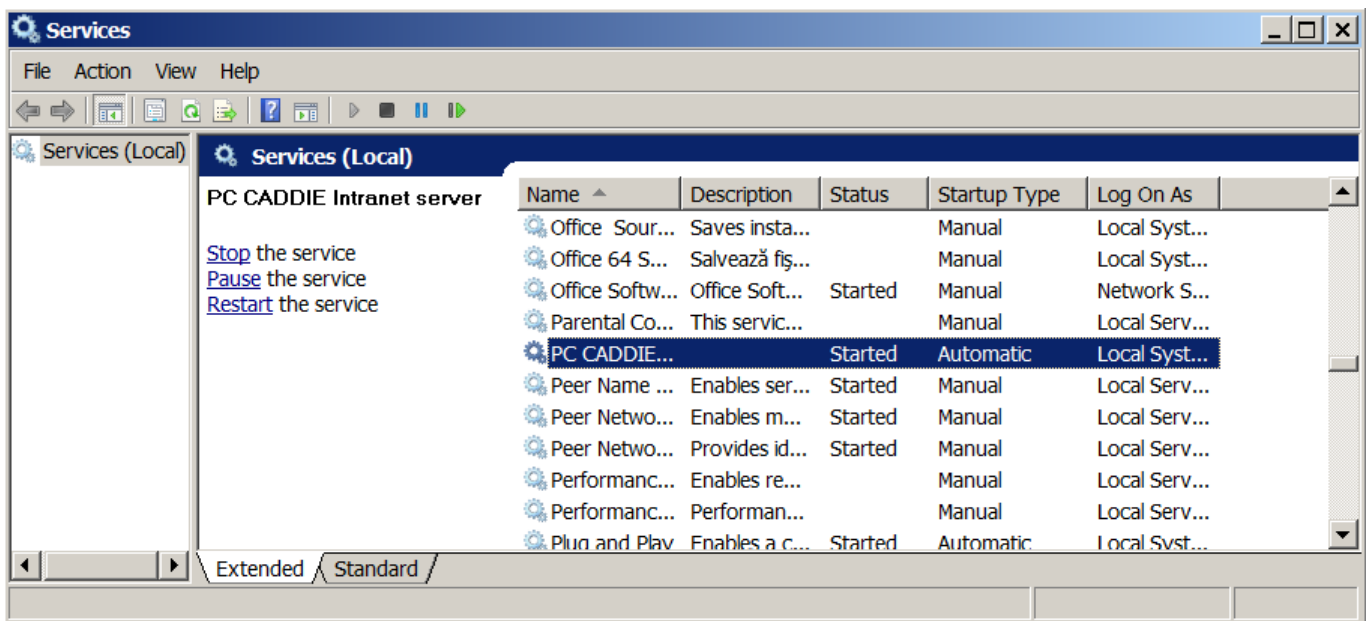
Services

File Action View Help

Services (Local)

Services (Local)

PC CADDIE Intranet server

Stop the service
Pause the service
Restart the service

| Name | Description | Status | Startup Type | Log On As |
|---|---|---|---|---|
| Office Sour... | Saves insta... | | Manual | Local Syst... |
| Office 64 S... | Salvează fiş... | | Manual | Local Syst... |
| Office Softw... | Office Soft... | Started | Manual | Network S... |
| Parental Co... | This servic... | | Manual | Local Serv... |
| PC CADDIE... | | Started | Automatic | Local Syst... |
| Peer Name ... | Enables ser... | Started | Manual | Local Serv... |
| Peer Netwo... | Enables m... | Started | Manual | Local Serv... |
| Peer Netwo... | Provides id... | Started | Manual | Local Serv... |
| Performanc... | Enables re... | | Manual | Local Serv... |
| Performanc... | Performan... | | Manual | Local Serv... |
| Plug and Play | Enables a c... | Started | Automatic | Local Syst... |

Extended Standard